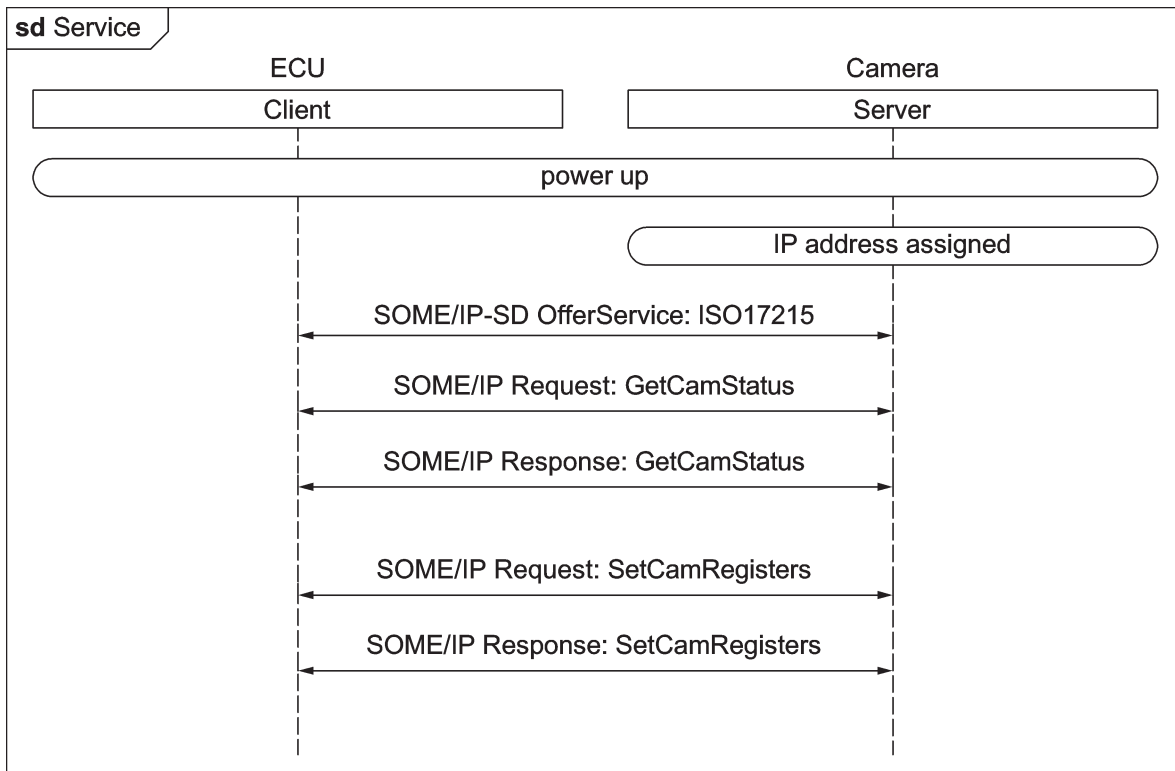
sd Service

ECU
Client

Camera
Server

power up

IP address assigned

SOME/IP-SD OfferService: ISO17215

SOME/IP Request: GetCamStatus

SOME/IP Response: GetCamStatus

SOME/IP Request: SetCamRegisters

SOME/IP Response: SetCamRegisters